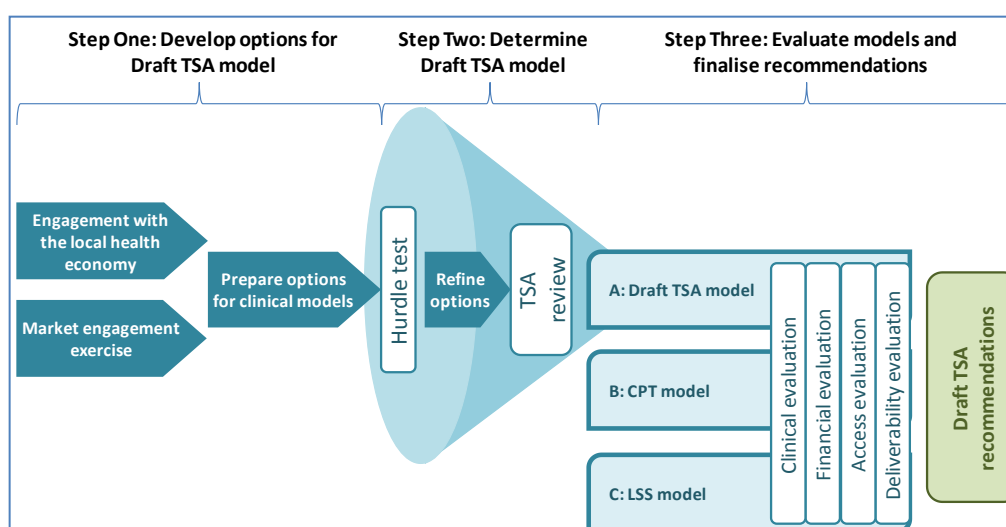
Step One: Develop options for Draft TSA model

Step Two: Determine Draft TSA model

Step Three: Evaluate models and finalise recommendations

Engagement with the local health economy

Market engagement exercise

Prepare options for clinical models

Hurdle test

Refine options

TSA review

A: Draft TSA model

B: CPT model

C: LSS model

Clinical evaluation

Financial evaluation

Access evaluation

Deliverability evaluation

Draft TSA recommendations